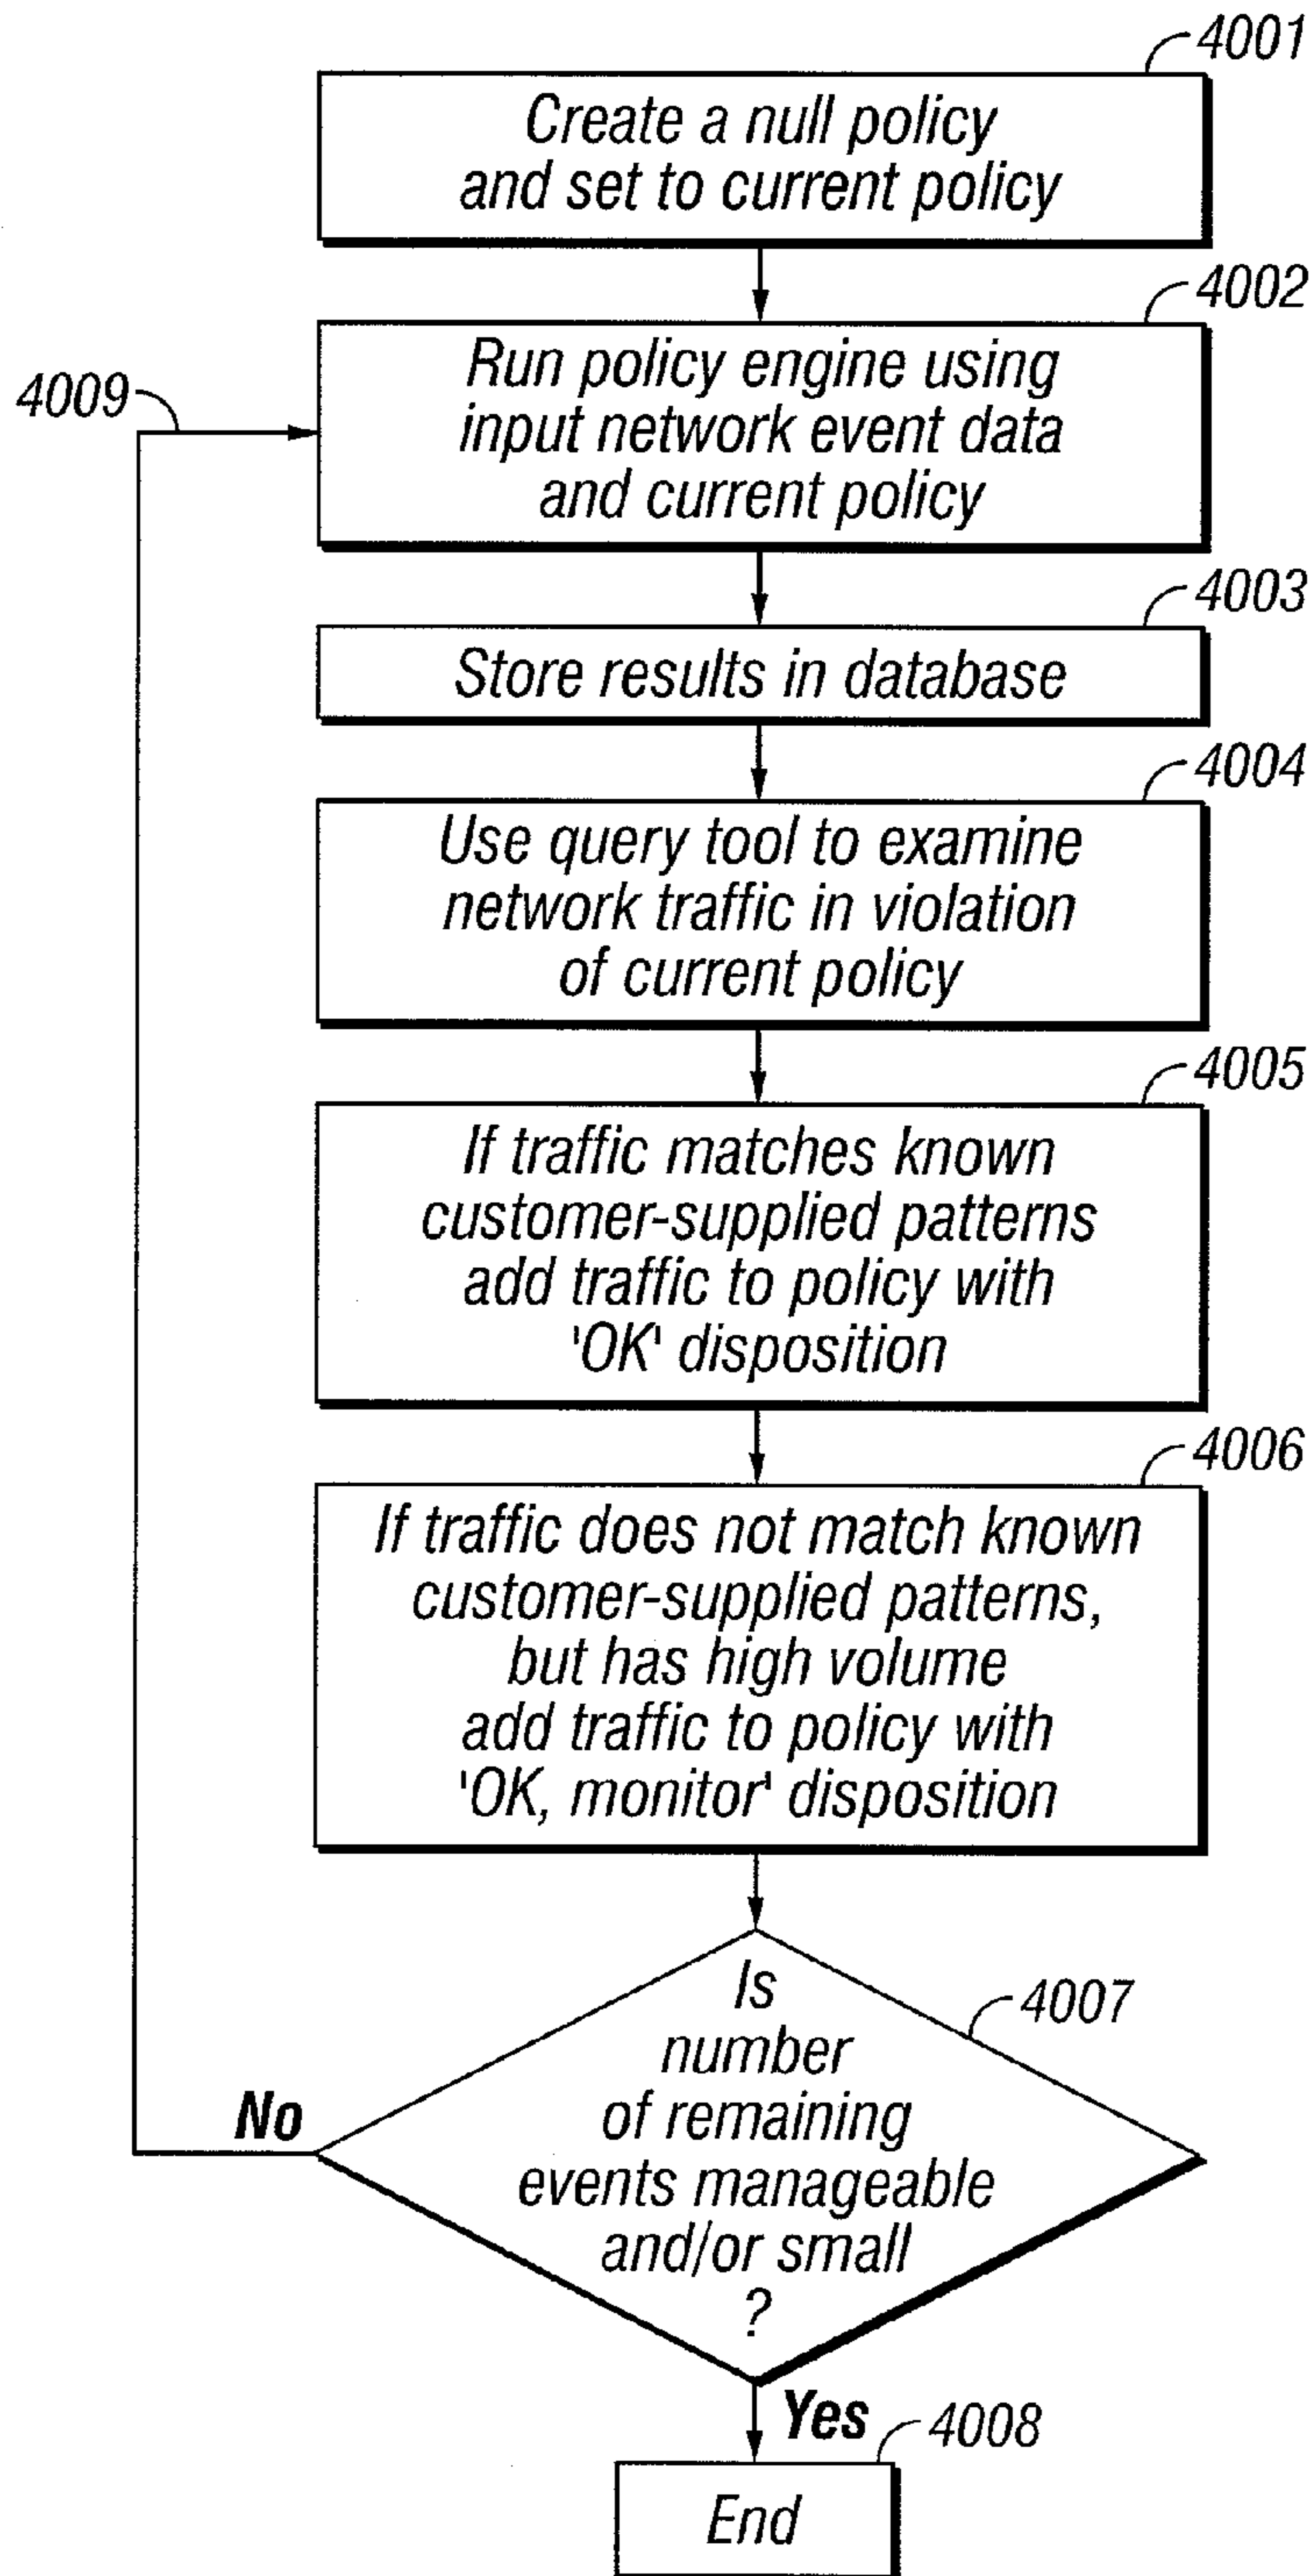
4001
Create a null policy and set to current policy

4002
Run policy engine using input network event data and current policy

4009

4003
Store results in database

4004
Use query tool to examine network traffic in violation of current policy

4005
If traffic matches known customer-supplied patterns add traffic to policy with 'OK' disposition

4006
If traffic does not match known customer-supplied patterns, but has high volume add traffic to policy with 'OK, monitor' disposition

4007
Is number of remaining events manageable and/or small ?

No

Yes

4008
End